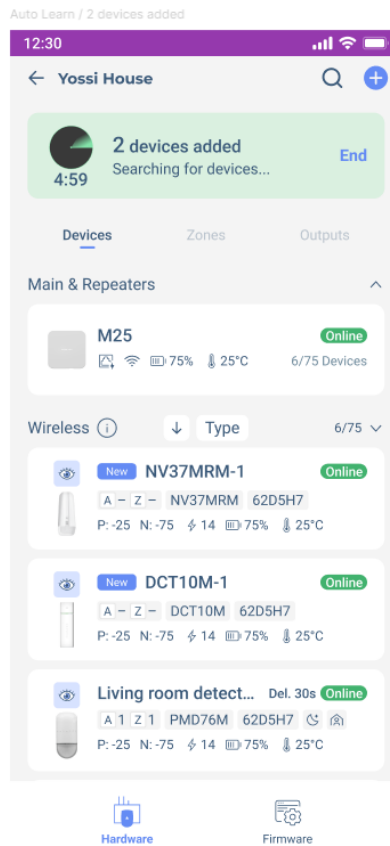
Auto Learn / 2 devices added

12:30

Yossi House

4:59

2 devices added
Searching for devices...

End

Devices

Zones

Outputs

Main & Repeaters

M25

Online

75%

25°C

6/75 Devices

Wireless

Type

6/75

New

NV37MRM-1

Online

A – Z – NV37MRM 62D5H7

P: -25 N: -75 14 75% 25°C

New

DCT10M-1

Online

A – Z – DCT10M 62D5H7

P: -25 N: -75 14 75% 25°C

Living room detect...

Del. 30s

Online

A 1 Z 1 PMD76M 62D5H7

P: -25 N: -75 14 75% 25°C

Hardware

Firmware